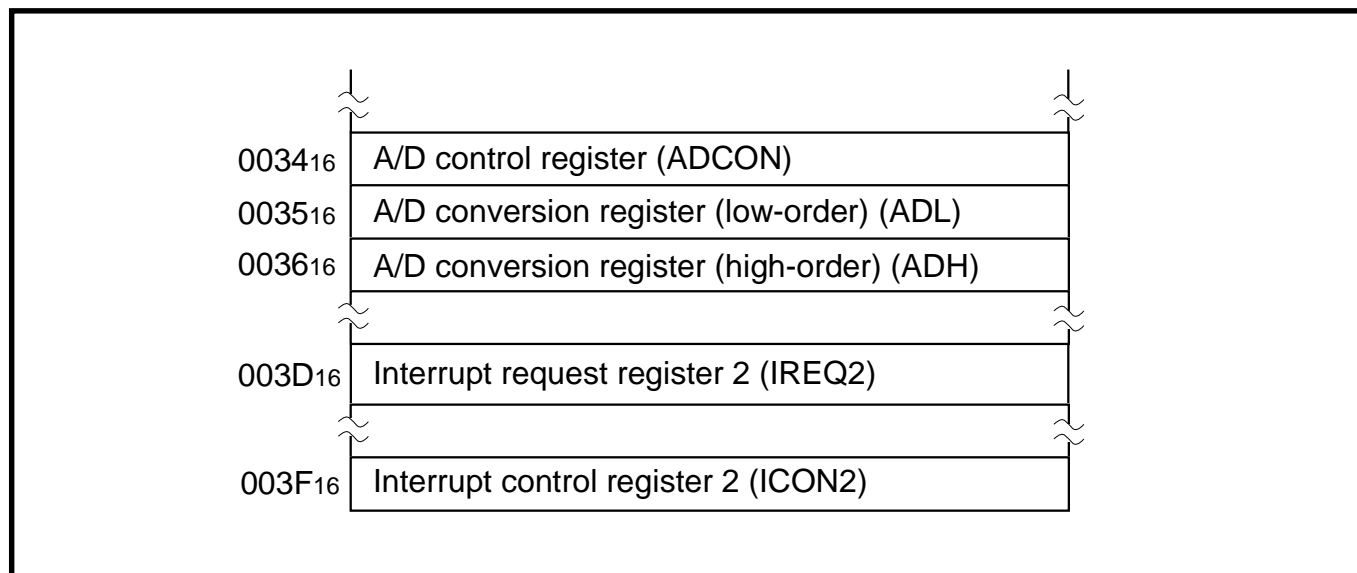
$0034_{16}$ A/D control register (ADCON)
$0035_{16}$ A/D conversion register (low-order) (ADL)
$0036_{16}$ A/D conversion register (high-order) (ADH)
$003D_{16}$ Interrupt request register 2 (IREQ2)
$003F_{16}$ Interrupt control register 2 (ICON2)